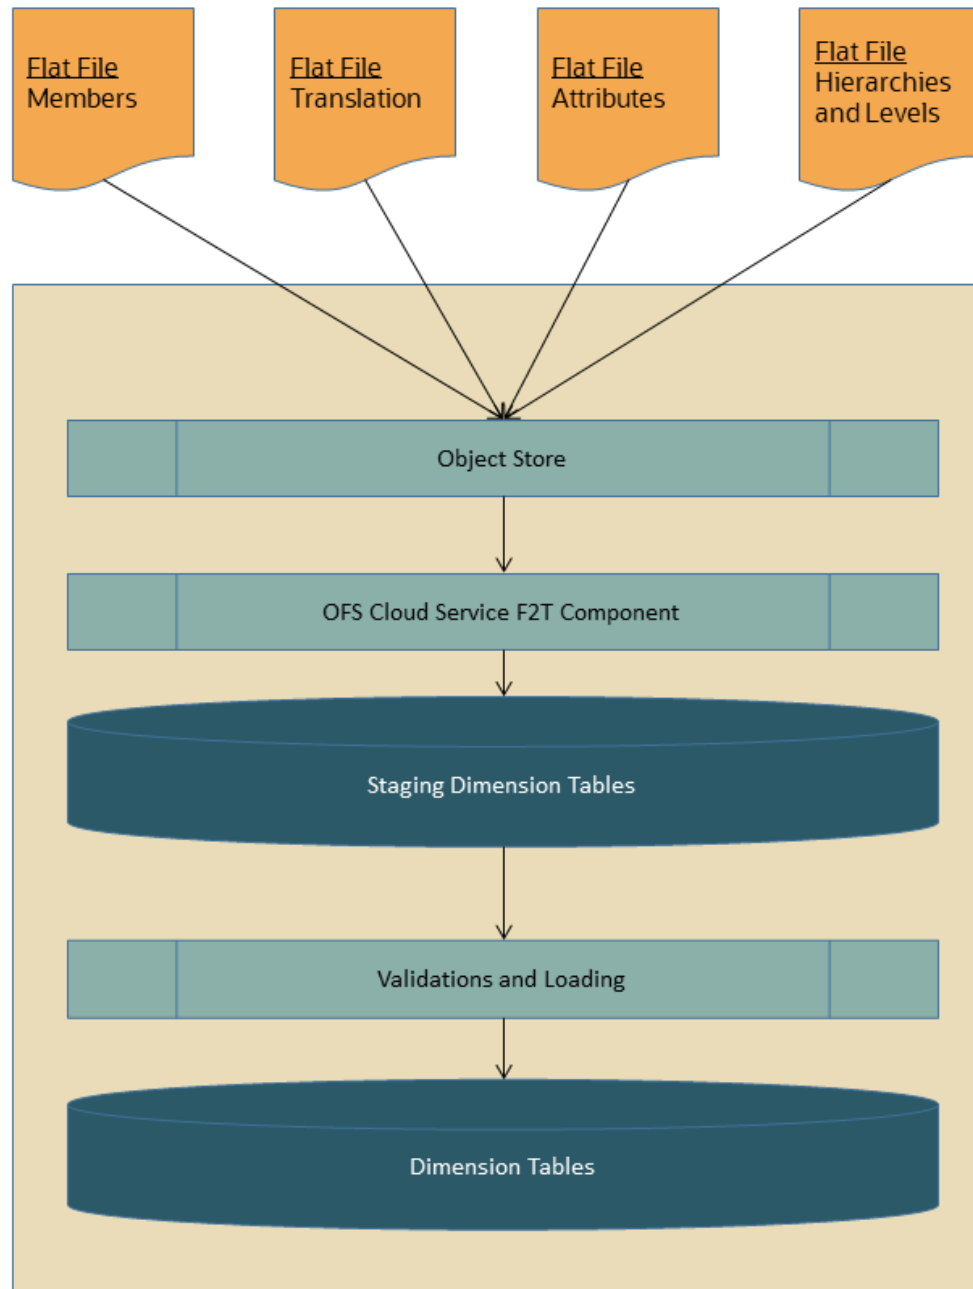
Flat File Members

Flat File Translation

Flat File Attributes

Flat File Hierarchies and Levels

Object Store

OFS Cloud Service F2T Component

Staging Dimension Tables

Validations and Loading

Dimension Tables